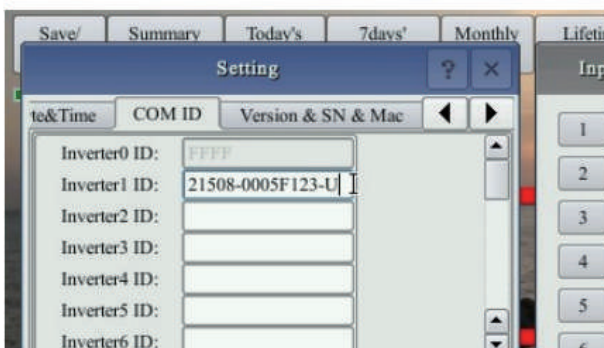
Save/ Summary Today's 7days' Monthly Lifeti

Setting ? ×

Inp

te&Time COM ID Version & SN & Mac

Inverter0 ID: FFFF
Inverter1 ID: 21508-0005F123-U
Inverter2 ID:
Inverter3 ID:
Inverter4 ID:
Inverter5 ID:
Inverter6 ID:

1
2
3
4
5